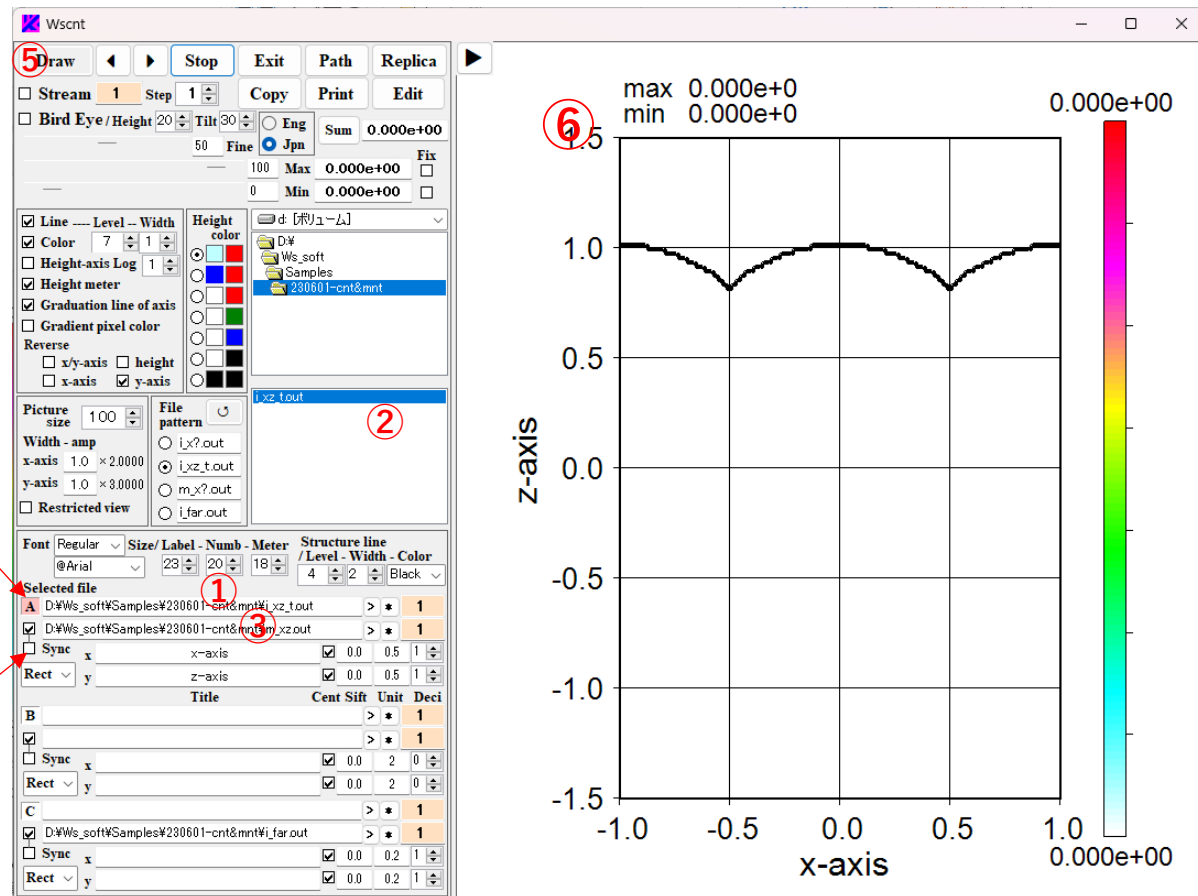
Wscnt

⑤Draw ◀ ▶ Stop Exit Path Replica
Stream 1 Step 1 Copy Print Edit
Bird Eye / Height 20 Tilt 30 Eng Jpn Sum 0.000e+00
50 Fine
100 Max 0.000e+00 Fix
0 Min 0.000e+00

Line ---- Level -- Width
Color 7 1
Height-axis Log 1
Height meter
Graduation line of axis
Gradient pixel color
Reverse
x/y-axis height
x-axis y-axis

Height color

d: [ボリューム]
D:¥
Ws_soft
Samples
230601-cnt&mnt

i_xz_t.out
②

Picture size 100
Width - amp
x-axis 1.0 × 2.0000
y-axis 1.0 × 3.0000
Restricted view

File pattern
i_x?.out
i_xz_t.out
m_x?.out
i_far.out

Font Regular @Arial Size/ Label - Numb - Meter 23 20 18 ①
Structure line / Level - Width - Color 4 2 Black
Selected file
A D:¥Ws_soft¥Samples¥230601-cnt&mnt¥i_xz_t.out > * 1
D:¥Ws_soft¥Samples¥230601-cnt&mnt¥m_xz.out > * 1 ③
Sync x x-axis 0.0 0.5 1
Rect y z-axis 0.0 0.5 1
Title Cent Sift Unit Deci
B > * 1
> * 1
Sync x 0.0 2 0
Rect y 0.0 2 0
C > * 1
D:¥Ws_soft¥Samples¥230601-cnt&mnt¥i_far.out > * 1
Sync x 0.0 0.2 1
Rect y 0.0 0.2 1

max 0.000e+0
min 0.000e+0
⑥
0.000e+00
1.5
1.0
0.5
0.0
-0.5
-1.0
-1.5
z-axis
-1.0 -0.5 0.0 0.5 1.0
x-axis
0.000e+00